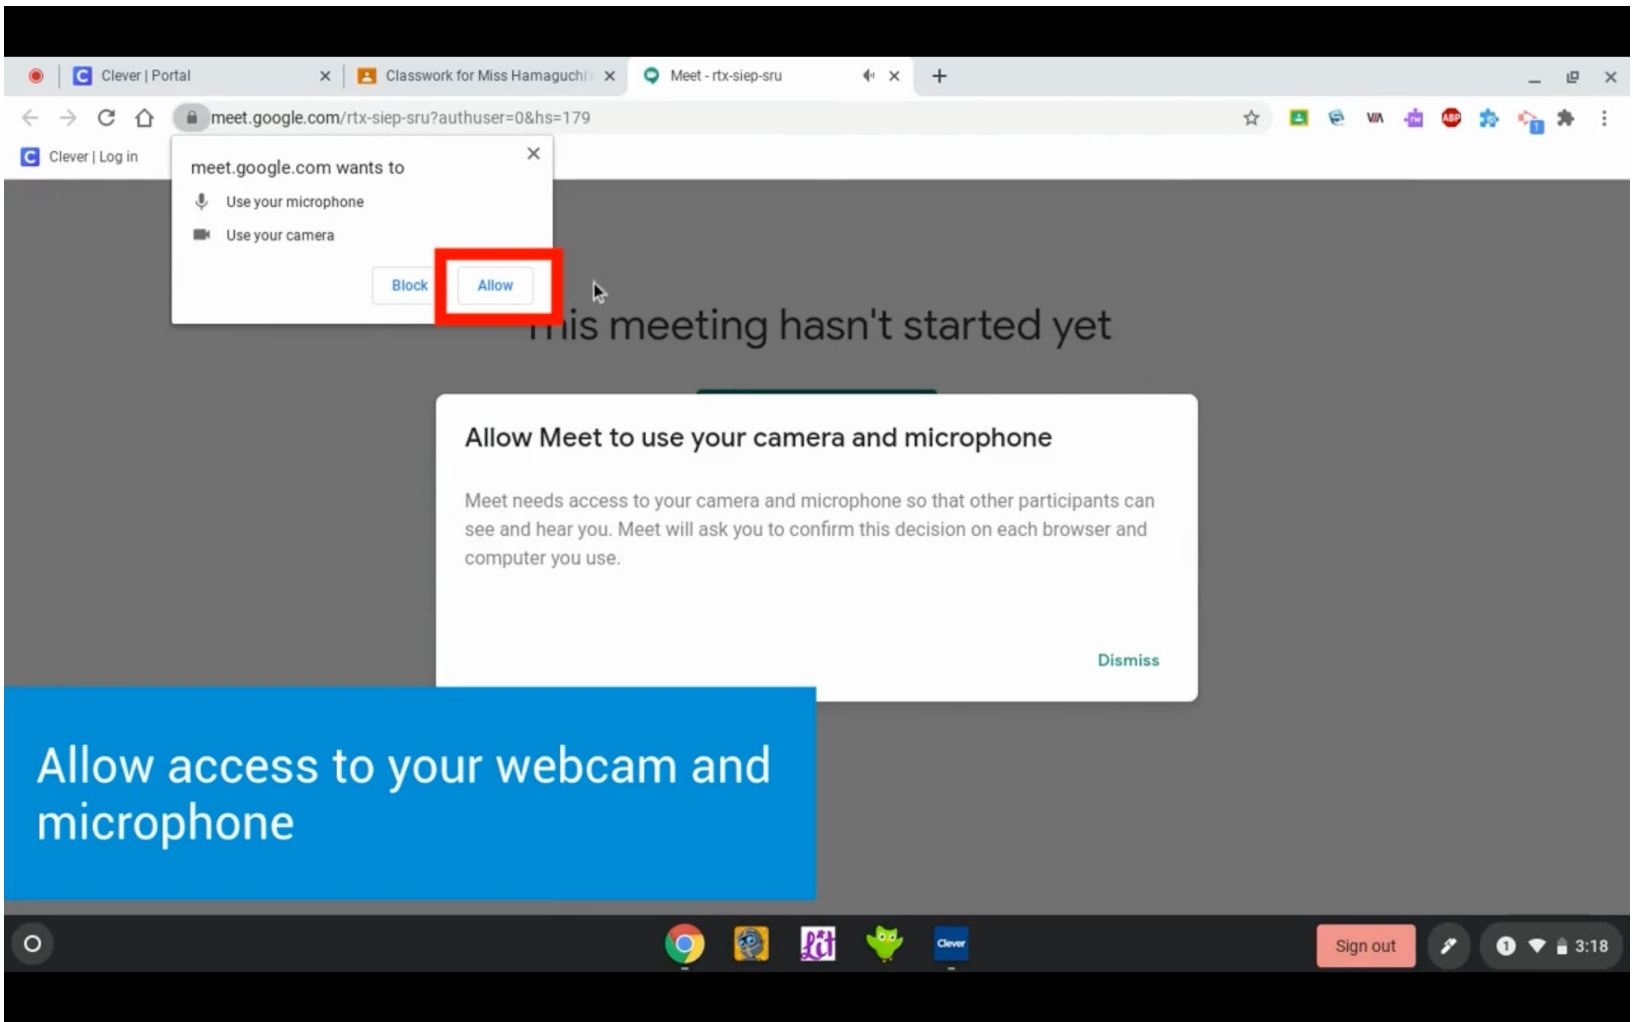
Clever | Portal
Classwork for Miss Hamaguchi
Meet - rtx-siep-sru
meet.google.com/rtx-siep-sru?authuser=0&hs=179
Clever | Log in
meet.google.com wants to
Use your microphone
Use your camera
Block
Allow
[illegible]is meeting hasn't started yet
Allow Meet to use your camera and microphone
Meet needs access to your camera and microphone so that other participants can see and hear you. Meet will ask you to confirm this decision on each browser and computer you use.
Dismiss
Allow access to your webcam and microphone
Clever
Sign out
3:18